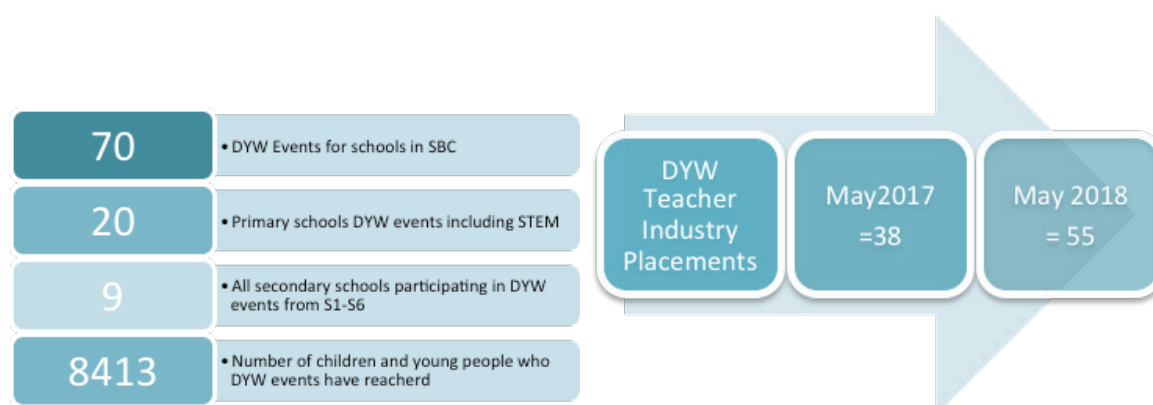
70
• DYW Events for schools in SBC

20
• Primary schools DYW events including STEM

9
• All secondary schools participating in DYW events from S1-S6

8413
• Number of children and young people who DYW events have reacherd

DYW Teacher Industry Placements

May2017 =38

May 2018 = 55